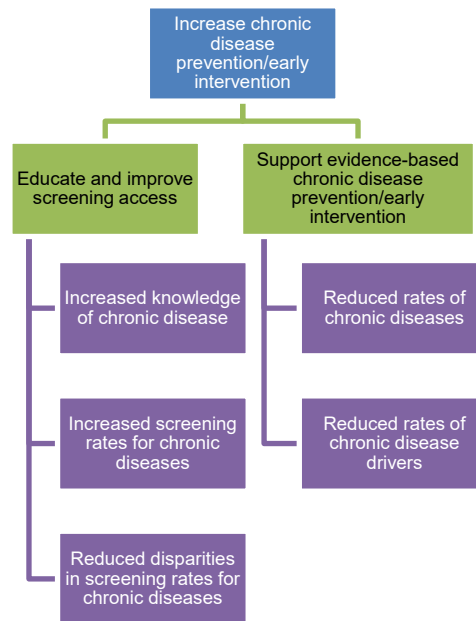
Increase chronic disease prevention/early intervention

Educate and improve screening access

Increased knowledge of chronic disease

Increased screening rates for chronic diseases

Reduced disparities in screening rates for chronic diseases

Support evidence-based chronic disease prevention/early intervention

Reduced rates of chronic diseases

Reduced rates of chronic disease drivers